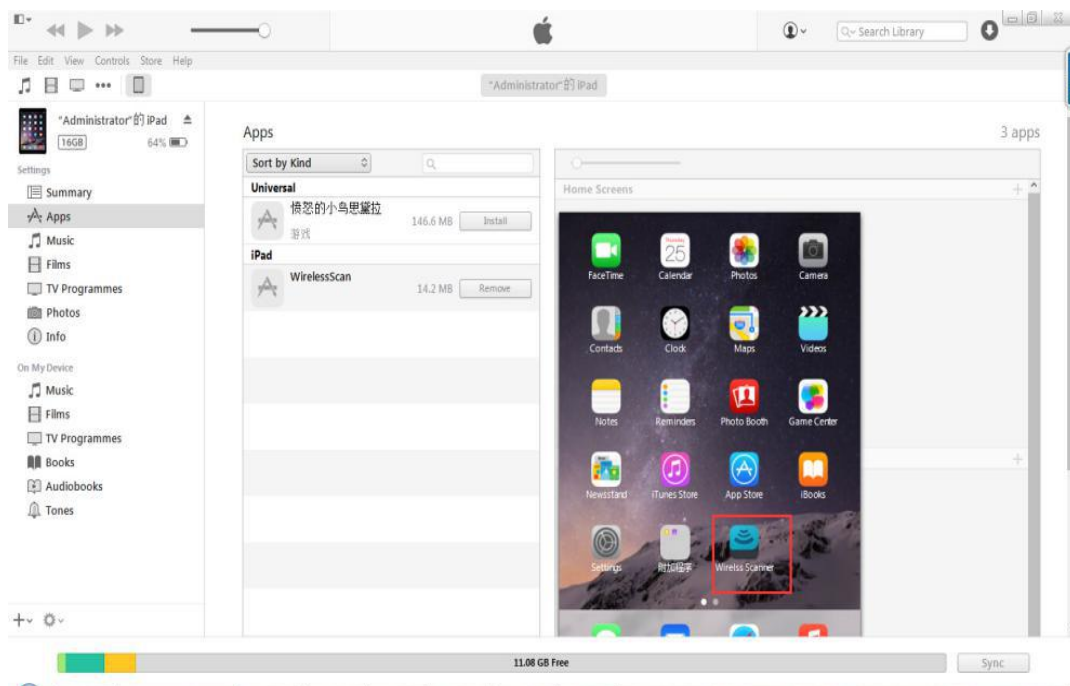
Search Library

File Edit View Controls Store Help

"Administrator"的 iPad

"Administrator"的 iPad
16GB 64%

Settings
Summary
Apps
Music
Films
TV Programmes
Photos
Info

On My Device
Music
Films
TV Programmes
Books
Audiobooks
Tones

Apps

3 apps

Sort by Kind

Universal
愤怒的小鸟思黛拉
游戏
146.6 MB
Install

iPad
WirelessScan
14.2 MB
Remove

Home Screens

FaceTime
25
Calendar
Photos
Camera
Contacts
Clock
Maps
Videos
Notes
Reminders
Photo Booth
Game Center
Newsstand
iTunes Store
App Store
iBooks
Settings
附加程序
Wireless Scanner

11.08 GB Free

Sync